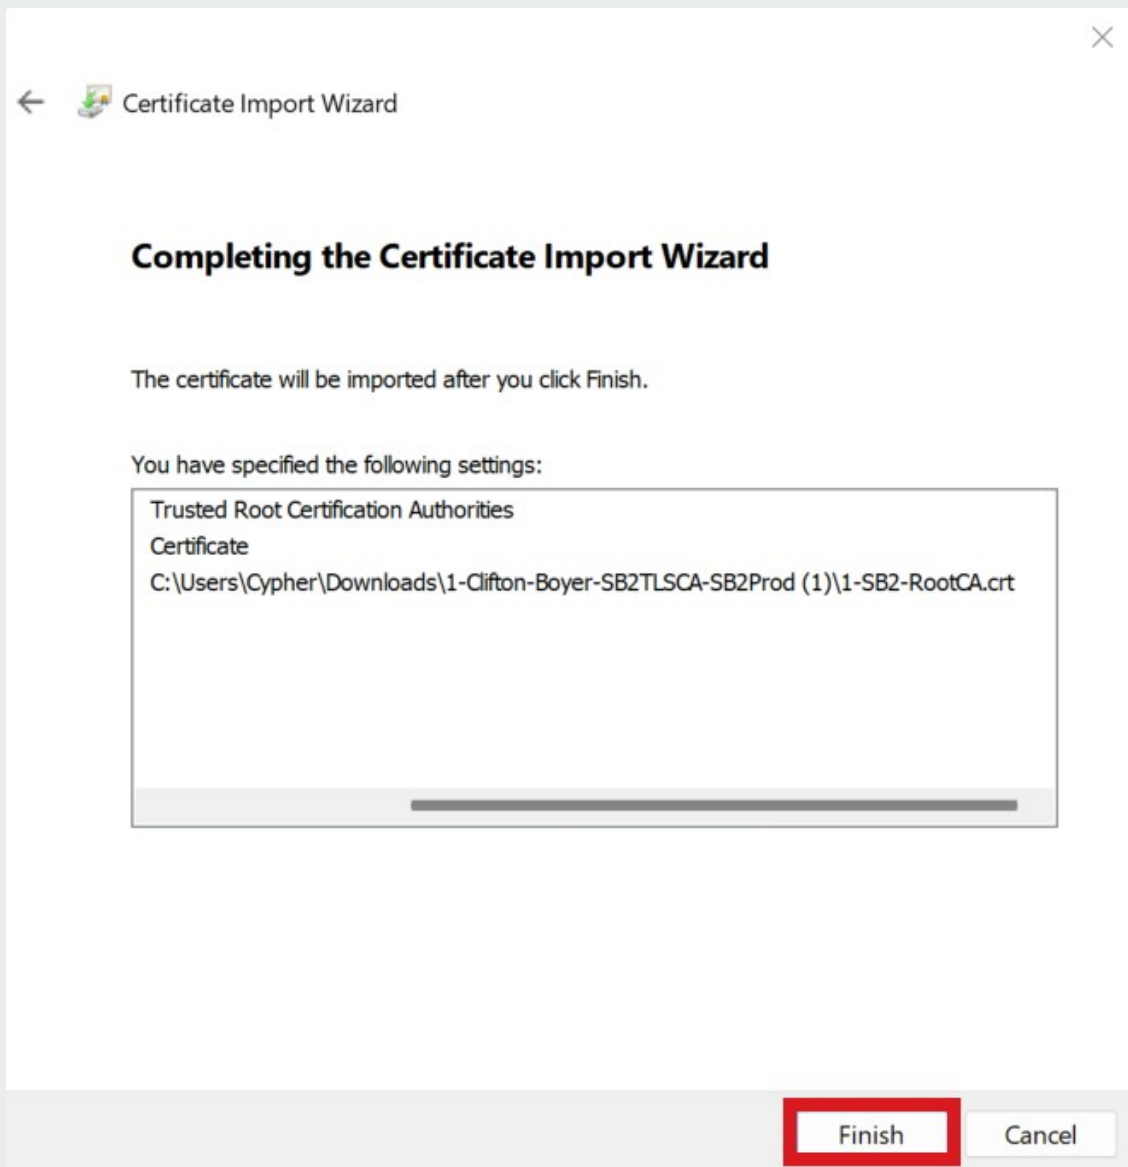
Certificate Import Wizard

Completing the Certificate Import Wizard

The certificate will be imported after you click Finish.

You have specified the following settings:

Trusted Root Certification Authorities
Certificate
C:\Users\Cypher\Downloads\1-Clifton-Boyer-SB2TLSCA-SB2Prod (1)\1-SB2-RootCA.crt

Finish
Cancel